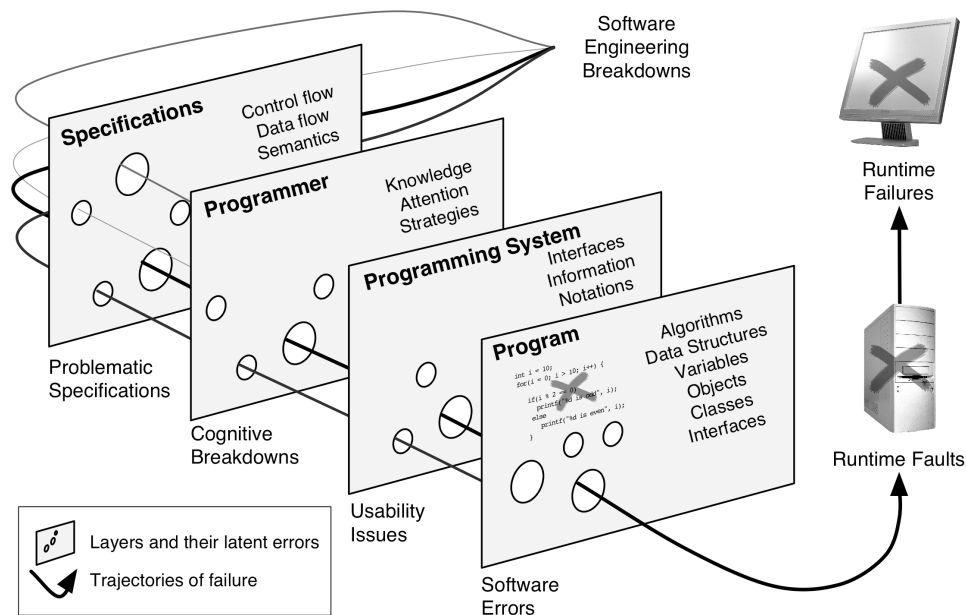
Software Engineering Breakdowns

Specifications
Control flow
Data flow
Semantics

Programmer
Knowledge
Attention
Strategies

Programming System
Interfaces
Information
Notations

Program
Algorithms
Data Structures
Variables
Objects
Classes
Interfaces

int i = 10;
for(i = 0; i > 10; i++) {
if(i % 2 = 0)
printf("%d is odd", i);
else
printf("%d is even", i);
}

Runtime Failures

Runtime Faults

Problematic Specifications

Cognitive Breakdowns

Usability Issues

Software Errors

Layers and their latent errors
Trajectories of failure